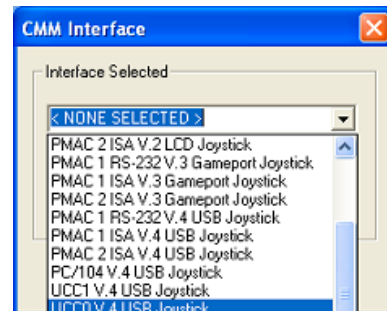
CMM Interface

Interface Selected

< NONE SELECTED >

PMAC 2 ISA V.2 LCD Joystick
PMAC 1 RS-232 V.3 Gameport Joystick
PMAC 1 ISA V.3 Gameport Joystick
PMAC 2 ISA V.3 Gameport Joystick
PMAC 1 RS-232 V.4 USB Joystick
PMAC 1 ISA V.4 USB Joystick
PMAC 2 ISA V.4 USB Joystick
PC/104 V.4 USB Joystick
UCC1 V.4 USB Joystick
UCC0 V.4 USB Joystick